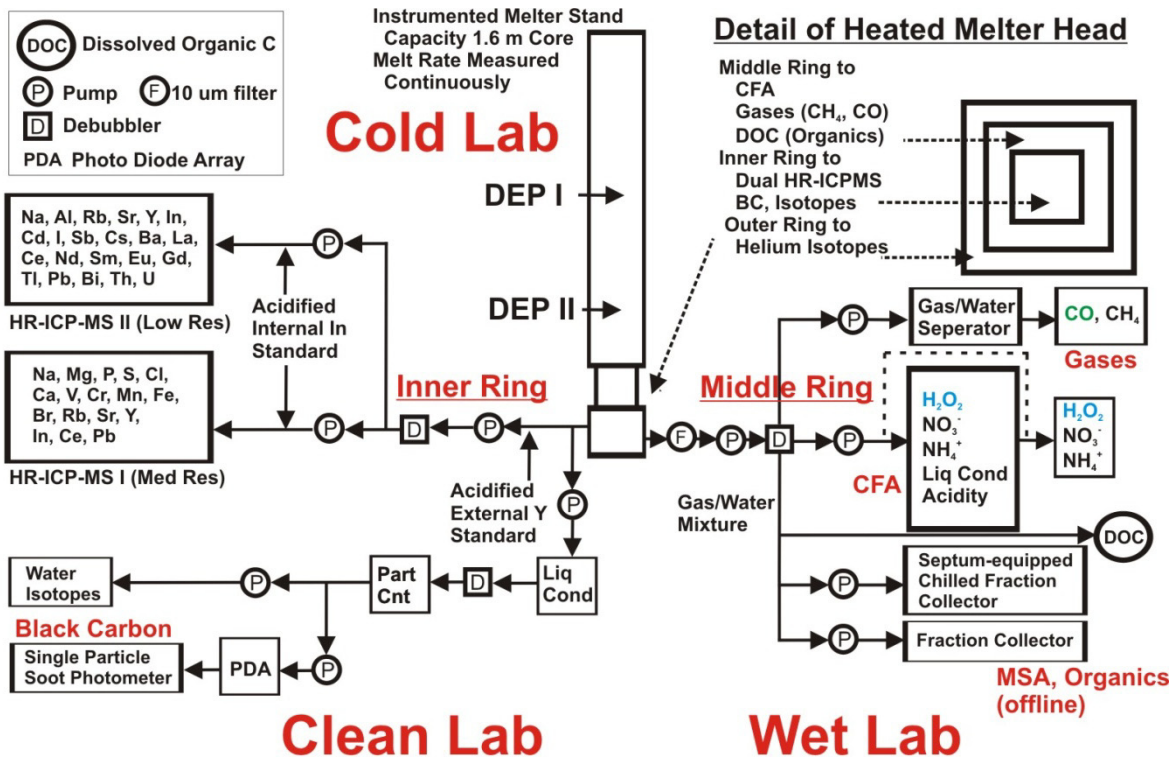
DOC Dissolved Organic C
P Pump F 10 um filter
D Debubbler
PDA Photo Diode Array

Instrumented Melter Stand
Capacity 1.6 m Core
Melt Rate Measured
Continuously

Cold Lab

Detail of Heated Melter Head

Middle Ring to
CFA
Gases ($CH_4$, CO)
DOC (Organics)
Inner Ring to
Dual HR-ICPMS
BC, Isotopes
Outer Ring to
Helium Isotopes

DEP I

DEP II

Na, Al, Rb, Sr, Y, In, Cd, I, Sb, Cs, Ba, La, Ce, Nd, Sm, Eu, Gd, Tl, Pb, Bi, Th, U

HR-ICP-MS II (Low Res)

Acidified Internal In Standard

Na, Mg, P, S, Cl, Ca, V, Cr, Mn, Fe, Br, Rb, Sr, Y, In, Ce, Pb

HR-ICP-MS I (Med Res)

Inner Ring

P

P

D

P

Acidified External Y Standard

P

Middle Ring

P

Gas/Water Seperator

CO, $CH_4$

Gases

F P D P

$H_2O_2$
$NO_3^-$
$NH_4^+$
Liq Cond
Acidity

CFA

$H_2O_2$
$NO_3^-$
$NH_4^+$

Gas/Water Mixture

DOC

P Septum-equipped Chilled Fraction Collector

P Fraction Collector

MSA, Organics (offline)

Water Isotopes

P

Part Cnt

D

Liq Cond

Black Carbon

Single Particle Soot Photometer

PDA

P

Clean Lab

Wet Lab